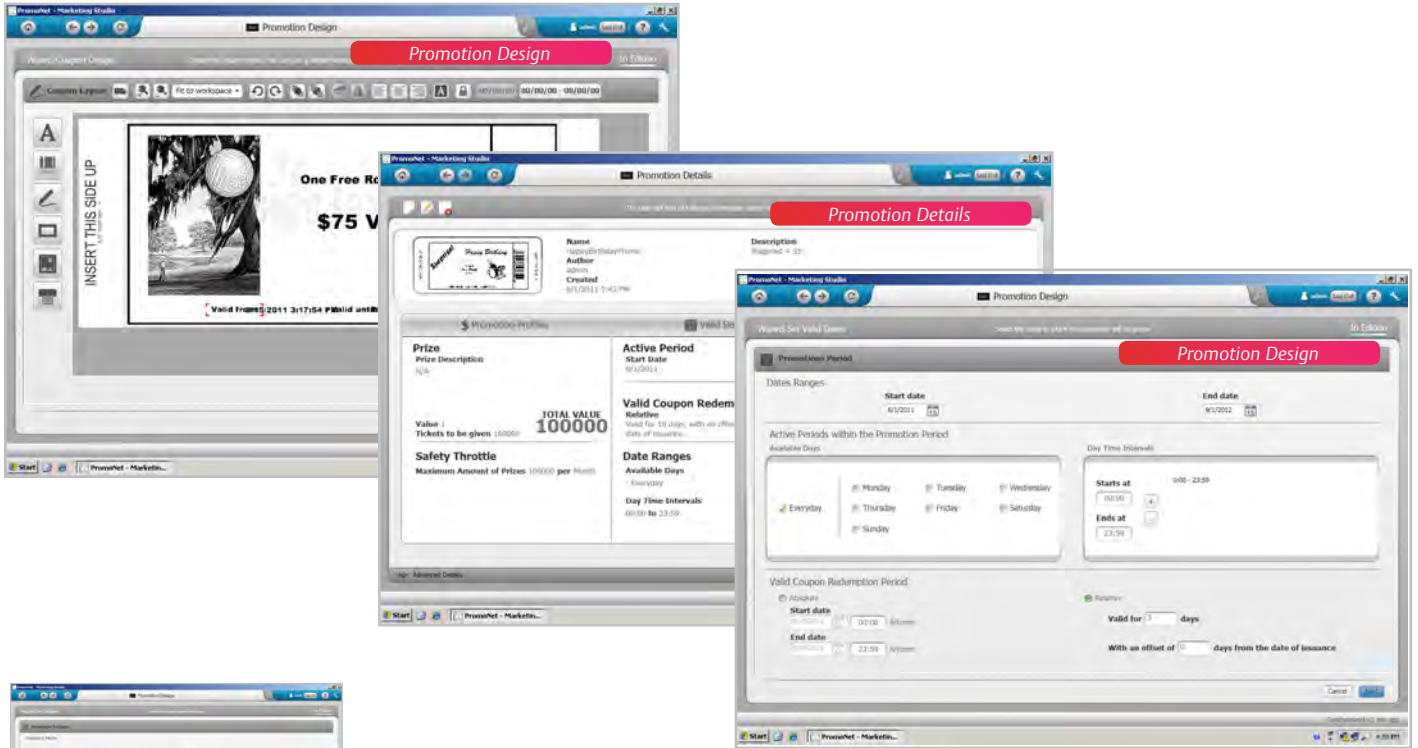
PromoNet - Marketing Studio

Promotion Design

Promotion Design

Wizard Coupon Design

In Edition

Coupon Layout

Fit to workspace

00/00/00 - 00/00/00

A

INSERT THIS SIDE UP

One Free Ro

$75 V

Valid from 6/1/2011 3:17:54 PM Valid unti

Start

PromoNet - Marketin...

PromoNet - Marketing Studio

Promotion Details

Promotion Details

Name
HappyBirthdayPromo
Author
admin
Created
6/1/2011 3:42 PM

Description
Triggered = 10

Promotion Profiles

Valid

Prize
Prize Description
N/A

Value :
Tickets to be given 100000

TOTAL VALUE
100000

Safety Throttle
Maximum Amount of Prizes 100000 per Month

Active Period
Start Date
6/1/2011

Valid Coupon Redem
Relative
Valid for 10 days, with an offse date of issuance.

Date Ranges
Available Days
· Everyday

Day Time Intervals
00:00 to 23:59

Advanced Details

Start

PromoNet - Marketin...

PromoNet - Marketing Studio

Promotion Design

Promotion Design

Wizard Set Valid Dates

In Edition

Promotion Period

Dates Ranges

Start date
6/1/2011

End date
6/1/2012

Active Periods within the Promotion Period

Available Days

Day Time Intervals

Everyday

Monday
Tuesday
Wednesday
Thursday
Friday
Saturday
Sunday

Starts at
00:00

0:00 - 23:59

Ends at
23:59

Valid Coupon Redemption Period

Absolute

Start date
00:00

End date
23:59

Relative

Valid for 1 days

With an offset of 0 days from the date of issuance

Cancel

Start

PromoNet - Marketin...

Promotion Design